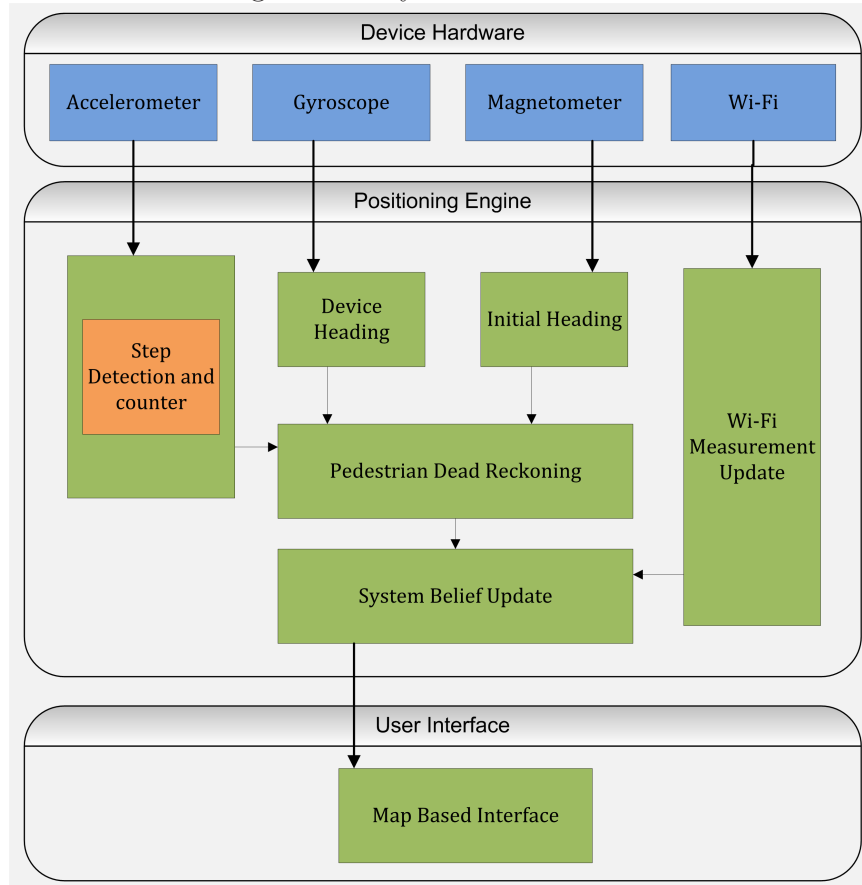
Device Hardware

Accelerometer

Gyroscope

Magnetometer

Wi-Fi

Positioning Engine

Step Detection and counter

Device Heading

Initial Heading

Wi-Fi Measurement Update

Pedestrian Dead Reckoning

System Belief Update

User Interface

Map Based Interface